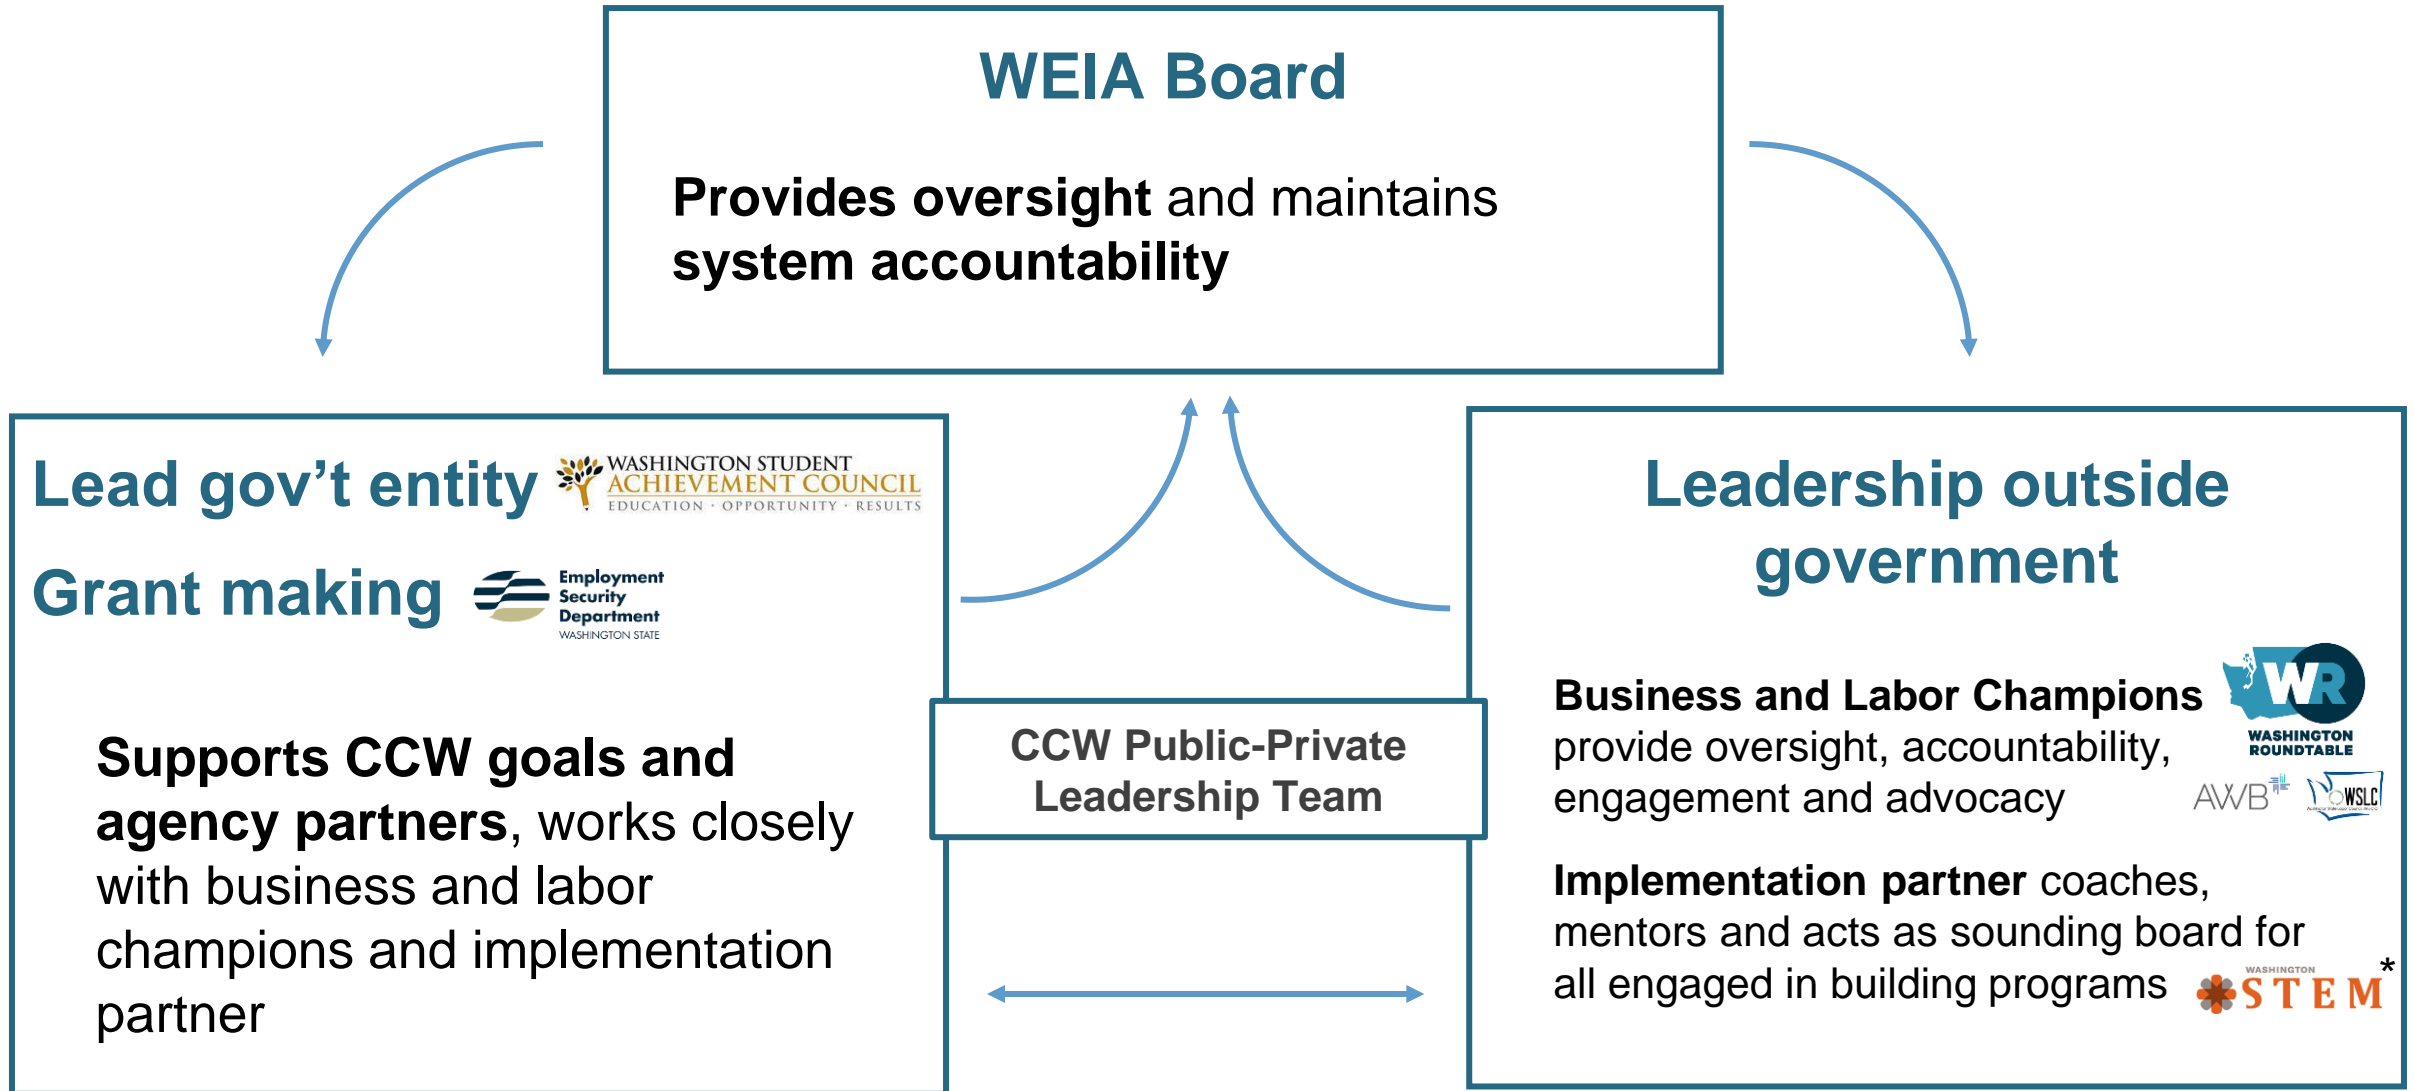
WEIA Board

Provides oversight and maintains system accountability

Lead gov't entity

WASHINGTON STUDENT ACHIEVEMENT COUNCIL
EDUCATION · OPPORTUNITY · RESULTS

Grant making

Employment Security Department
WASHINGTON STATE

Supports CCW goals and agency partners, works closely with business and labor champions and implementation partner

CCW Public-Private Leadership Team

Leadership outside government

Business and Labor Champions provide oversight, accountability, engagement and advocacy

WR
WASHINGTON ROUNDTABLE

AWB

WSLC

Implementation partner coaches, mentors and acts as sounding board for all engaged in building programs

WASHINGTON STEM
*